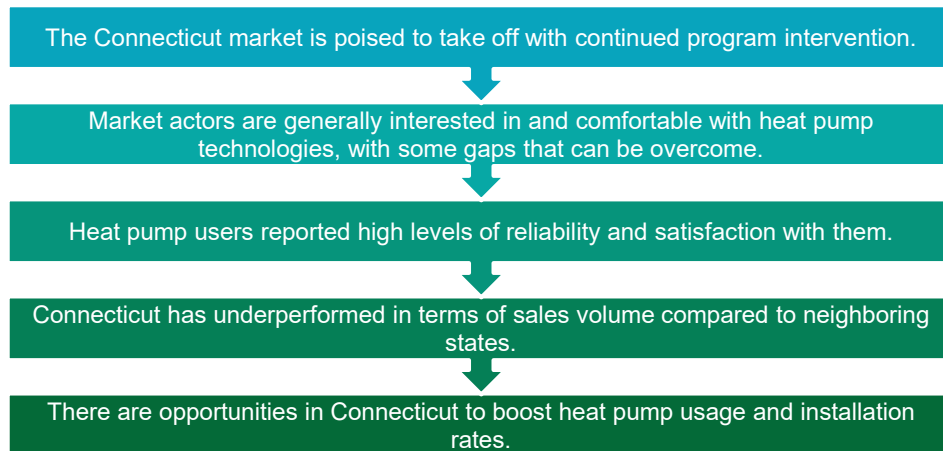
The Connecticut market is poised to take off with continued program intervention.

Market actors are generally interested in and comfortable with heat pump technologies, with some gaps that can be overcome.

Heat pump users reported high levels of reliability and satisfaction with them.

Connecticut has underperformed in terms of sales volume compared to neighboring states.

There are opportunities in Connecticut to boost heat pump usage and installation rates.